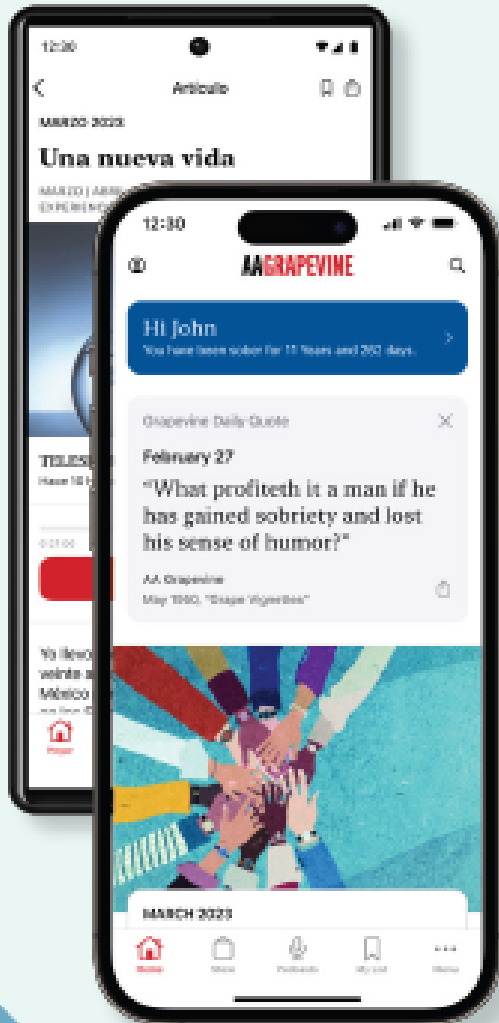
12:30

Artículo

MARZO 2023

Una nueva vida

MARZO | ABRIL
EXPERIENC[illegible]

TELES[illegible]

Hace 18 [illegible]

0:27:00

Yo llevo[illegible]
veinte a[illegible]
México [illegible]

Hogar

12:30

AA GRAPEVINE

Hi John
You have been sober for 11 Years and 262 days.

Grapevine Daily Quote

February 27

“What profiteth a man if he has gained sobriety and lost his sense of humor?”

AA Grapevine
May 1960, "Grape Vignettes"

MARCH 2023

Home
Store
Podcasts
My List
Menu